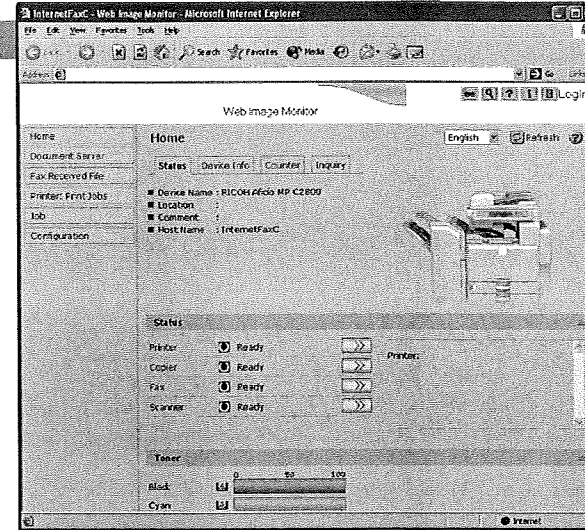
InternetFaxC - Web Image Monitor - Microsoft Internet Explorer

File Edit View Favorites Tools Help

Back Search Favorites Media

Address

Go

Login

Web Image Monitor

Home

Document Server

Fax Received File

Printer: Print Jobs

Job

Configuration

Home

English

Refresh

Status

Device Info

Counter

Inquiry

Device Name : RICOH Aficio MP C2800

Location :

Comment :

Host Name : InternetFaxC

Status

Printer Ready

Copier Ready

Fax Ready

Scanner Ready

Printer:

Toner

0 50 100

Black

Cyan

Internet